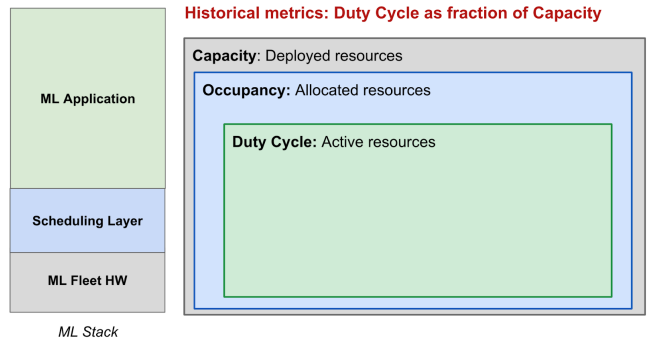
ML Application

Scheduling Layer

ML Fleet HW

ML Stack

Historical metrics: Duty Cycle as fraction of Capacity

Capacity: Deployed resources

Occupancy: Allocated resources

Duty Cycle: Active resources